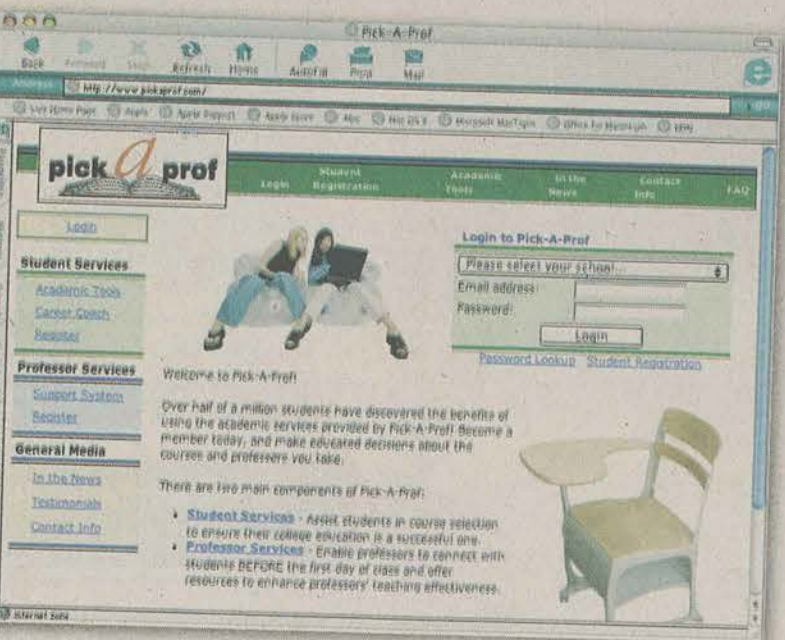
Pick-A-Prof

Back Forward Stop Refresh Home AutoFill Print Mail

Address http://www.pickaprof.com/

Live Home Page Apple Apple Support Apple Store Mac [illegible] Microsoft MacTopia Office for Macintosh MSN

pick a prof

Login Student Registration Academic Tools In the News Contact Info FAQ

Login

Student Services

Academic Tools

Career Coach

Register

Professor Services

Support System

Register

General Media

In the News

Testimonials

Contact Info

Login to Pick-A-Prof

Please select your school...

Email address:

Password:

Login

Password Lookup Student Registration

Welcome to Pick-A-Prof!

Over half of a million students have discovered the benefits of using the academic services provided by Pick-A-Prof! Become a member today, and make educated decisions about the courses and professors you take.

There are two main components of Pick-A-Prof:

• Student Services - Assist students in course selection to ensure their college education is a successful one.

• Professor Services - Enable professors to connect with students BEFORE the first day of class and offer resources to enhance professors' teaching effectiveness.

Internet zone